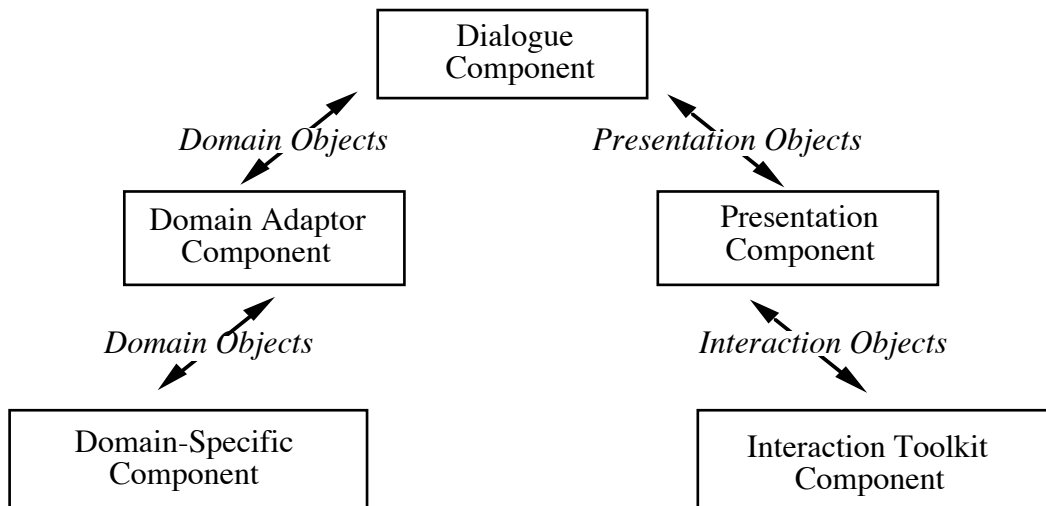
Dialogue Component

*Domain Objects*

*Presentation Objects*

Domain Adaptor Component

Presentation Component

*Domain Objects*

*Interaction Objects*

Domain-Specific Component

Interaction Toolkit Component